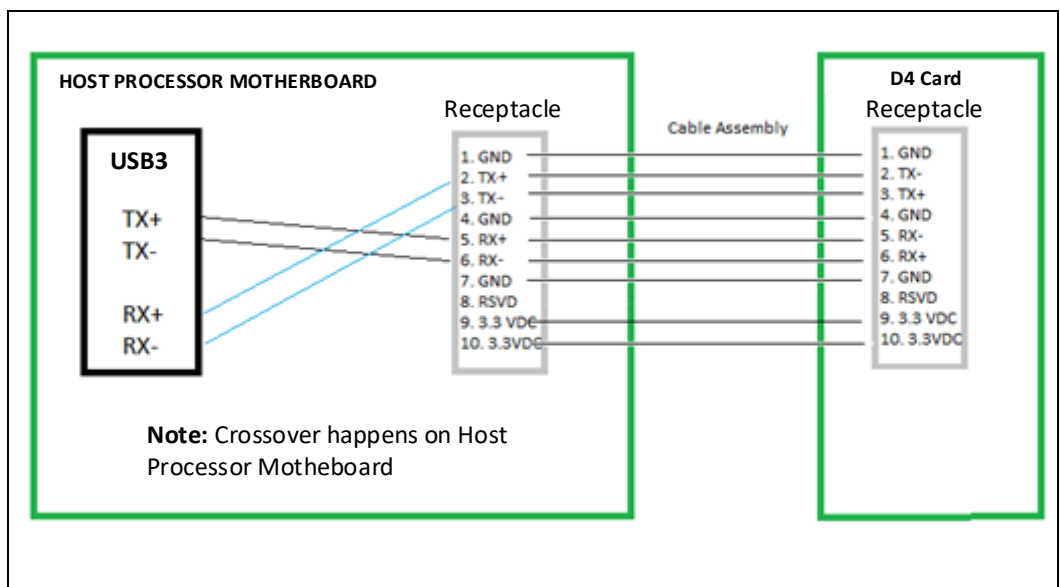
HOST PROCESSOR MOTHERBOARD

USB3

TX+
TX-

RX+
RX-

Receptacle

1. GND
2. TX+
3. TX-
4. GND
5. RX+
6. RX-
7. GND
8. RSVD
9. 3.3 VDC
10. 3.3VDC

Cable Assembly

D4 Card
Receptacle

1. GND
2. TX-
3. TX+
4. GND
5. RX-
6. RX+
7. GND
8. RSVD
9. 3.3 VDC
10. 3.3VDC

**Note:** Crossover happens on Host Processor Motheboard